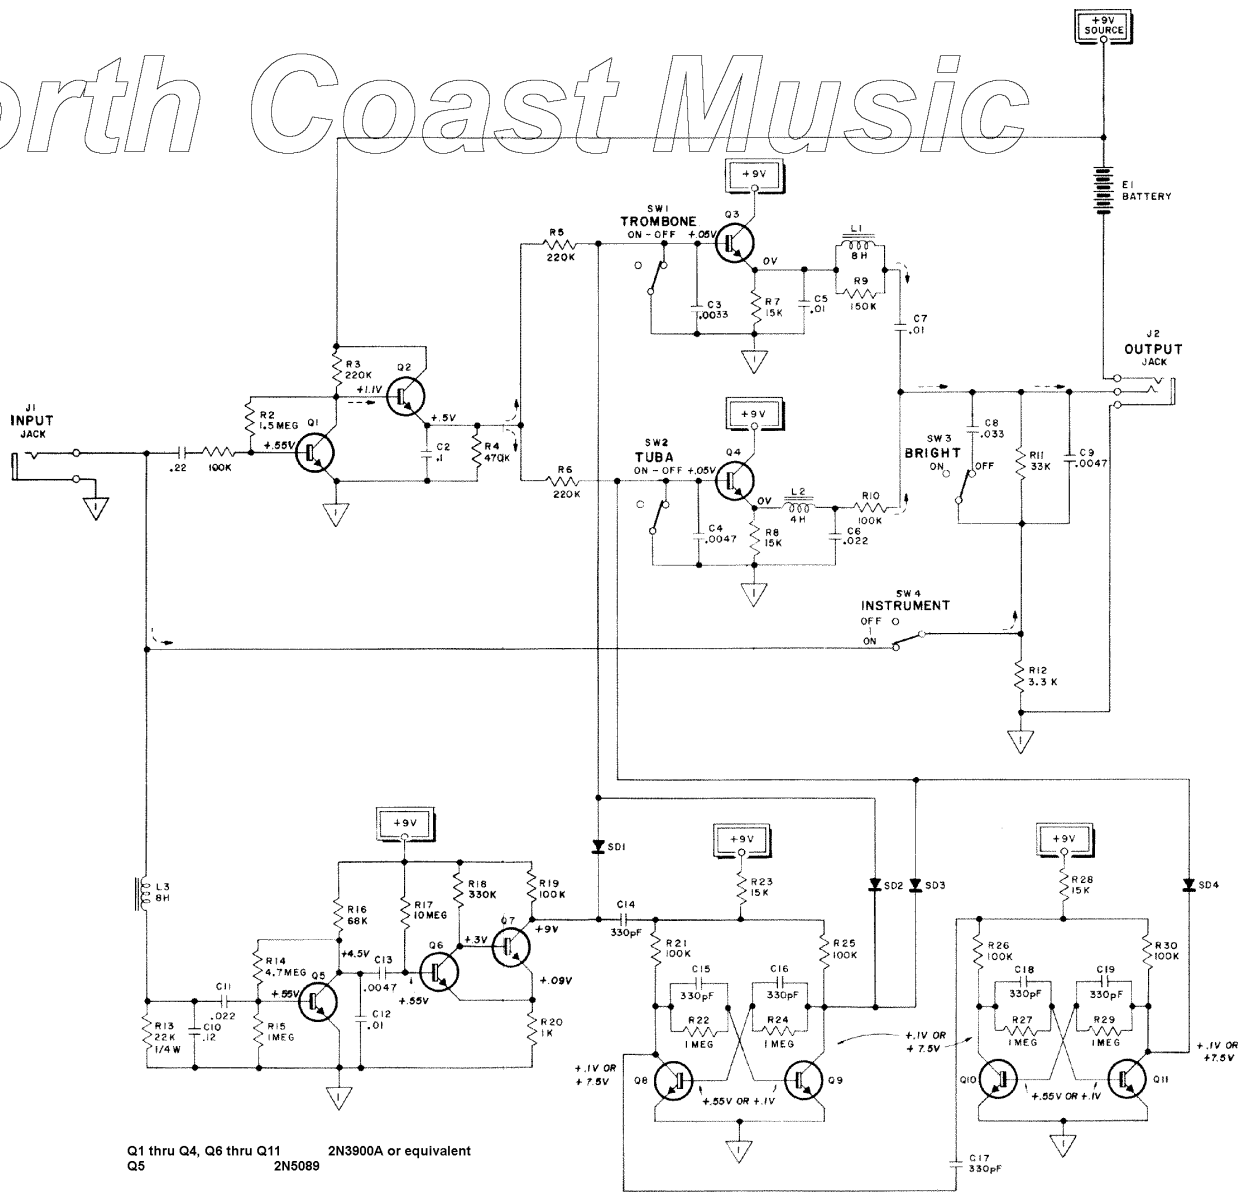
orth Coast Music

+9V SOURCE

E1 BATTERY

+9V

SW1 TROMBONE ON - OFF +.05V

Q3

0V

L1 8H

R9 150K

C3 .0033

R7 15K

C5 .01

C7 .01

R5 220K

R3 220K

Q2

+1.1V

+.5V

R2 1.5MEG

Q1

+.55V

J1 INPUT JACK

.22

100K

C2 .1

R4 470K

+9V

SW2 TUBA ON - OFF +.05V

Q4

0V

L2 4H

R10 100K

C4 .0047

R8 15K

C6 .022

R6 220K

J2 OUTPUT JACK

C8 .033

SW3 BRIGHT ON OFF

R11 33K

C9 .0047

SW4 INSTRUMENT

OFF

ON

R12 3.3 K

+9V

L3 8H

R16 68K

R17 10MEG

R18 330K

R19 100K

Q7

+9V

+3V

Q6

+4.5V

C13 .0047

+.55V

R14 4.7MEG

Q5

+.55V

C11 .022

C10 .12

R13 22K 1/4 W

R15 1MEG

C12 .01

+.09V

R20 1K

SD1

C14 330pF

+9V

R23 15K

R21 100K

R25 100K

C15 330pF

C16 330pF

R22 1MEG

R24 1MEG

+.1V OR +7.5V

Q8

+.55V OR +.1V

Q9

SD2

SD3

+.1V OR +7.5V

+9V

R28 15K

R26 100K

R30 100K

C18 330pF

C19 330pF

R27 1MEG

R29 1MEG

Q10

+.55V OR +.1V

Q11

SD4

+.1V OR +7.5V

C17 330pF

Q1 thru Q4, Q6 thru Q11 2N3900A or equivalent
Q5 2N5089